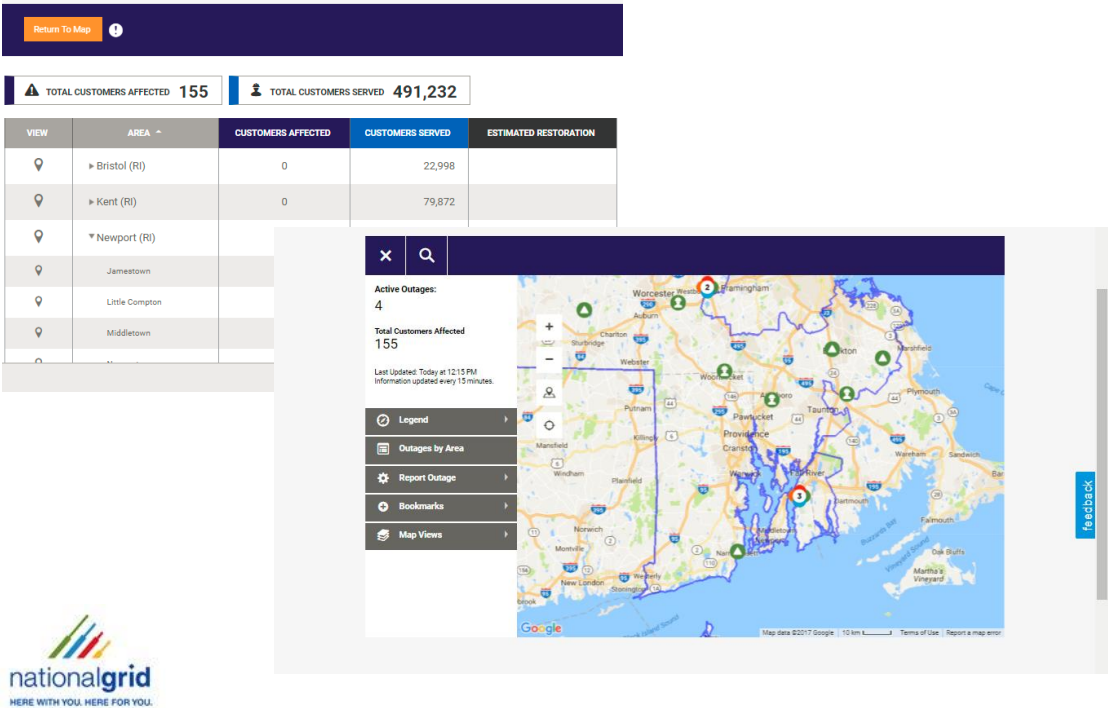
Return To Map

TOTAL CUSTOMERS AFFECTED 155

TOTAL CUSTOMERS SERVED 491,232

| VIEW | AREA | CUSTOMERS AFFECTED | CUSTOMERS SERVED | ESTIMATED RESTORATION |
|---|---|---|---|---|
| | ▸ Bristol (RI) | 0 | 22,998 | |
| | ▸ Kent (RI) | 0 | 79,872 | |
| | ▾ Newport (RI) | | | |
| | Jamestown | | | |
| | Little Compton | | | |
| | Middletown | | | |

Active Outages:
4

Total Customers Affected
155

Last Updated: Today at 12:15 PM
Information updated every 15 minutes.

Legend

Outages by Area

Report Outage

Bookmarks

Map Views

Worcester Framingham Auburn Charlton Sturbridge Webster Woonsocket Putnam Pawtucket Taunton Providence Cranston Killingly Mansfield Windham Plainfield Warwick Fall River Dartmouth Norwich Montville New London Stonington Middletown Newport Plymouth Marshfield Brockton Wareham Sandwich Falmouth Martha's Vineyard

2 3

Google Map data ©2017 Google 10 km Terms of Use Report a map error

feedback

nationalgrid
HERE WITH YOU. HERE FOR YOU.